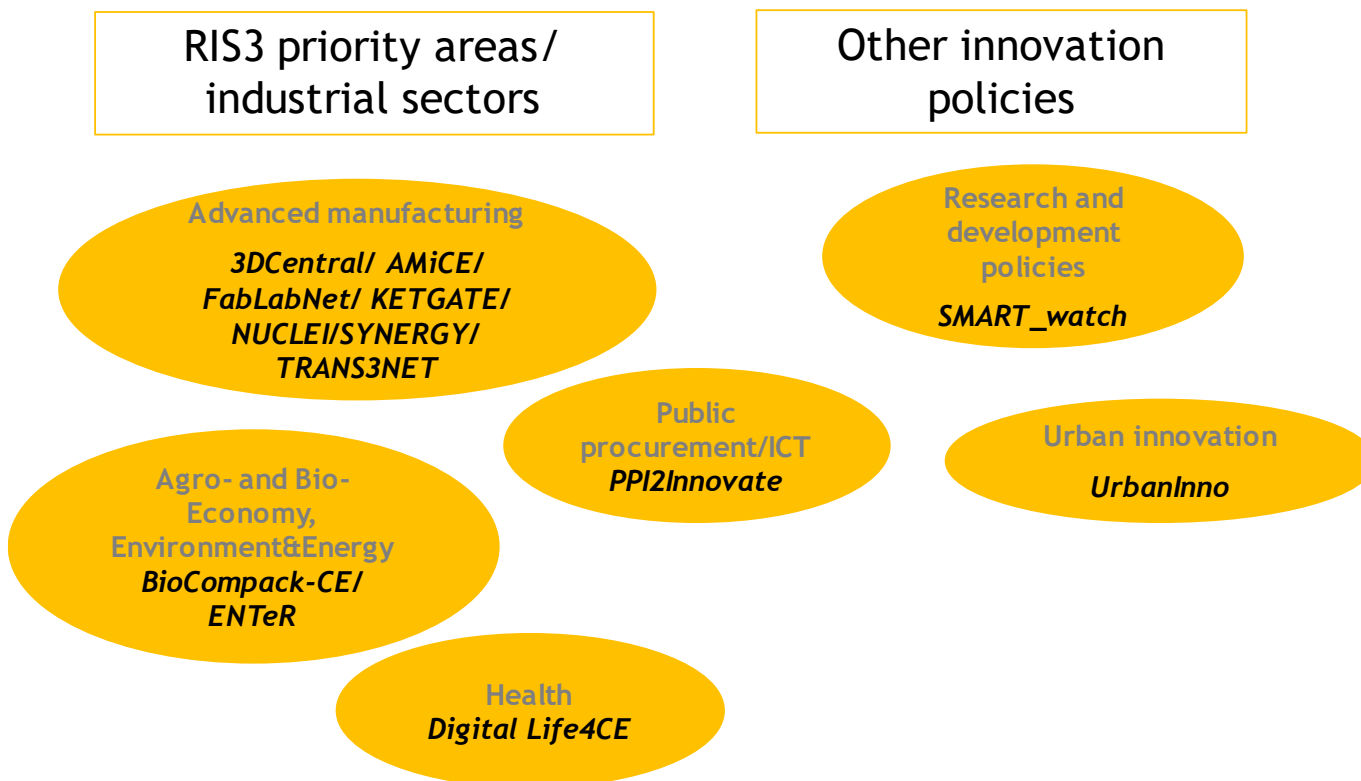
RIS3 priority areas/ industrial sectors

Other innovation policies

Advanced manufacturing
3DCentral/ AMiCE/ FabLabNet/ KETGATE/ NUCLEI/SYNERGY/ TRANS3NET

Research and development policies
SMART_watch

Public procurement/ICT
PPI2Innovate

Urban innovation
UrbanInno

Agro- and Bio-Economy, Environment&Energy
BioCompack-CE/ ENTeR

Health
Digital Life4CE